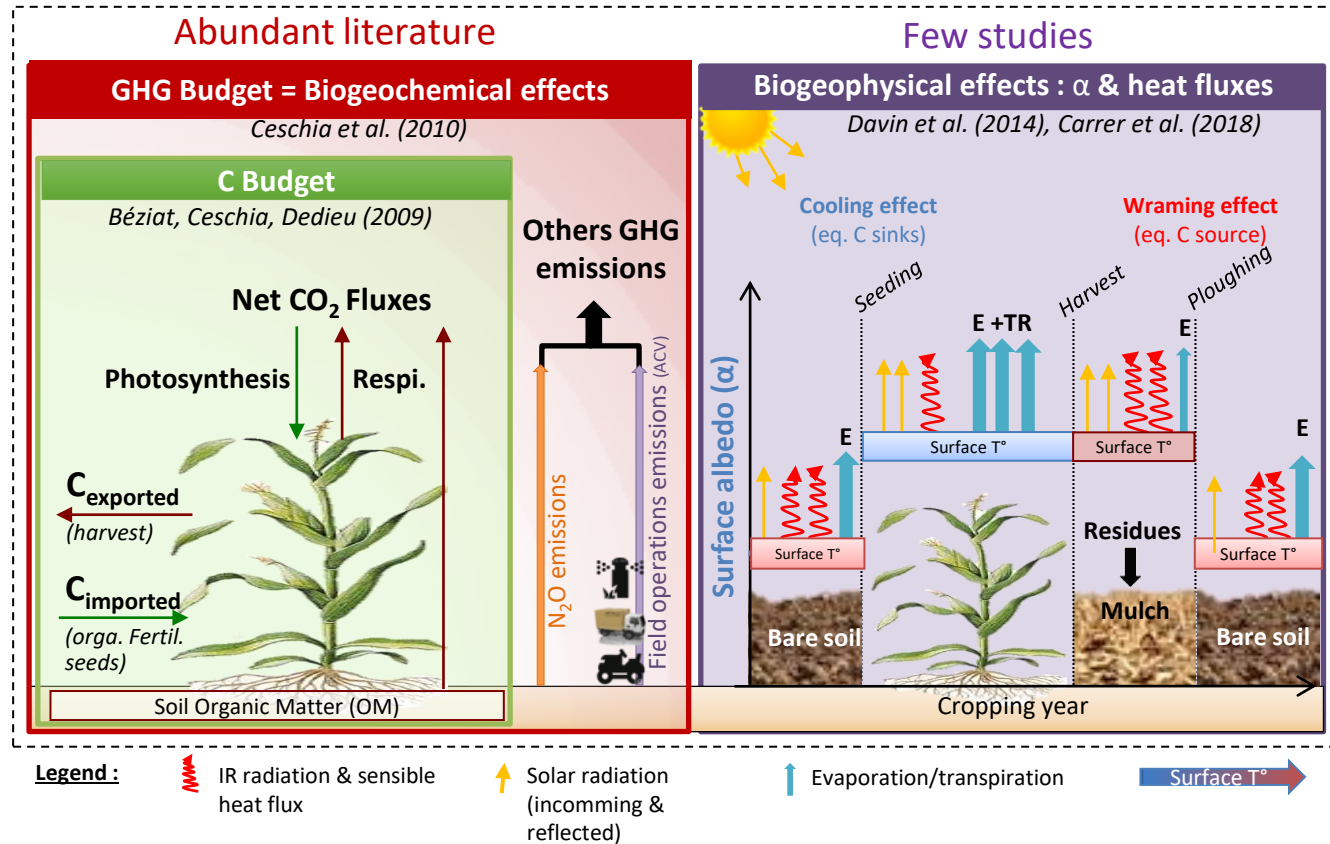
Abundant literature

Few studies

GHG Budget = Biogeochemical effects

Ceschia et al. (2010)

C Budget

Béziat, Ceschia, Dedieu (2009)

Others GHG emissions

Net $CO_2$ Fluxes

Photosynthesis

Respi.

$C_{exported}$
(harvest)

$C_{imported}$
(orga. Fertil. seeds)

$N_2O$ emissions

Field operations emissions (ACV)

Soil Organic Matter (OM)

Biogeophysical effects : α & heat fluxes

Davin et al. (2014), Carrer et al. (2018)

Cooling effect
(eq. C sinks)

Wraming effect
(eq. C source)

Seeding

Harvest

Ploughing

E +TR

E

E

E

Surface albedo (α)

Surface T°

Surface T°

Surface T°

Surface T°

Residues

Mulch

Bare soil

Bare soil

Cropping year

Legend :

IR radiation & sensible heat flux

Solar radiation (incomming & reflected)

Evaporation/transpiration

Surface T°